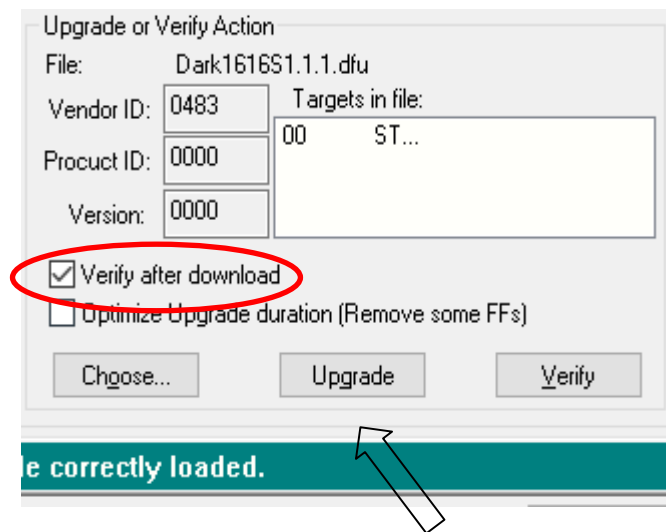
Upgrade or Verify Action

File: Dark1616S1.1.1.dfu

Vendor ID: 0483

Targets in file:

00 ST...

Procuct ID: 0000

Version: 0000

Verify after download

Optimize Upgrade duration (Remove some FFs)

Choose...

Upgrade

Verify

le correctly loaded.